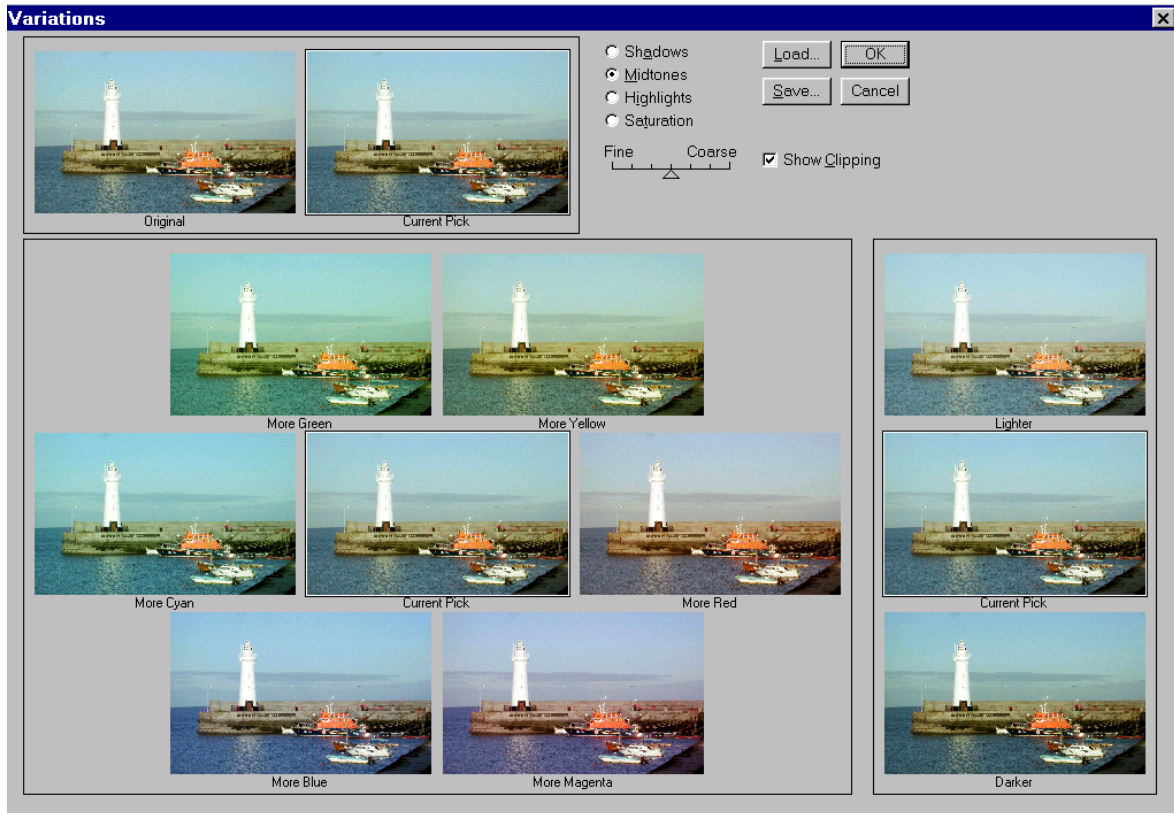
Variations

Original

Current Pick

Shadows
Midtones
Highlights
Saturation

Fine Coarse

Load...
Save...
OK
Cancel

Show Clipping

More Green
More Yellow
More Cyan
Current Pick
More Red
More Blue
More Magenta

Lighter
Current Pick
Darker